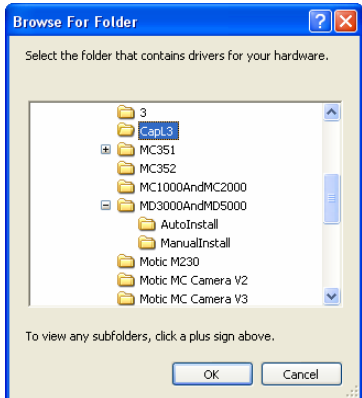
Browse For Folder

Select the folder that contains drivers for your hardware.

3
CapL3
MC351
MC352
MC1000AndMC2000
MD3000AndMD5000
AutoInstall
ManualInstall
Motic M230
Motic MC Camera V2
Motic MC Camera V3

To view any subfolders, click a plus sign above.

OK
Cancel